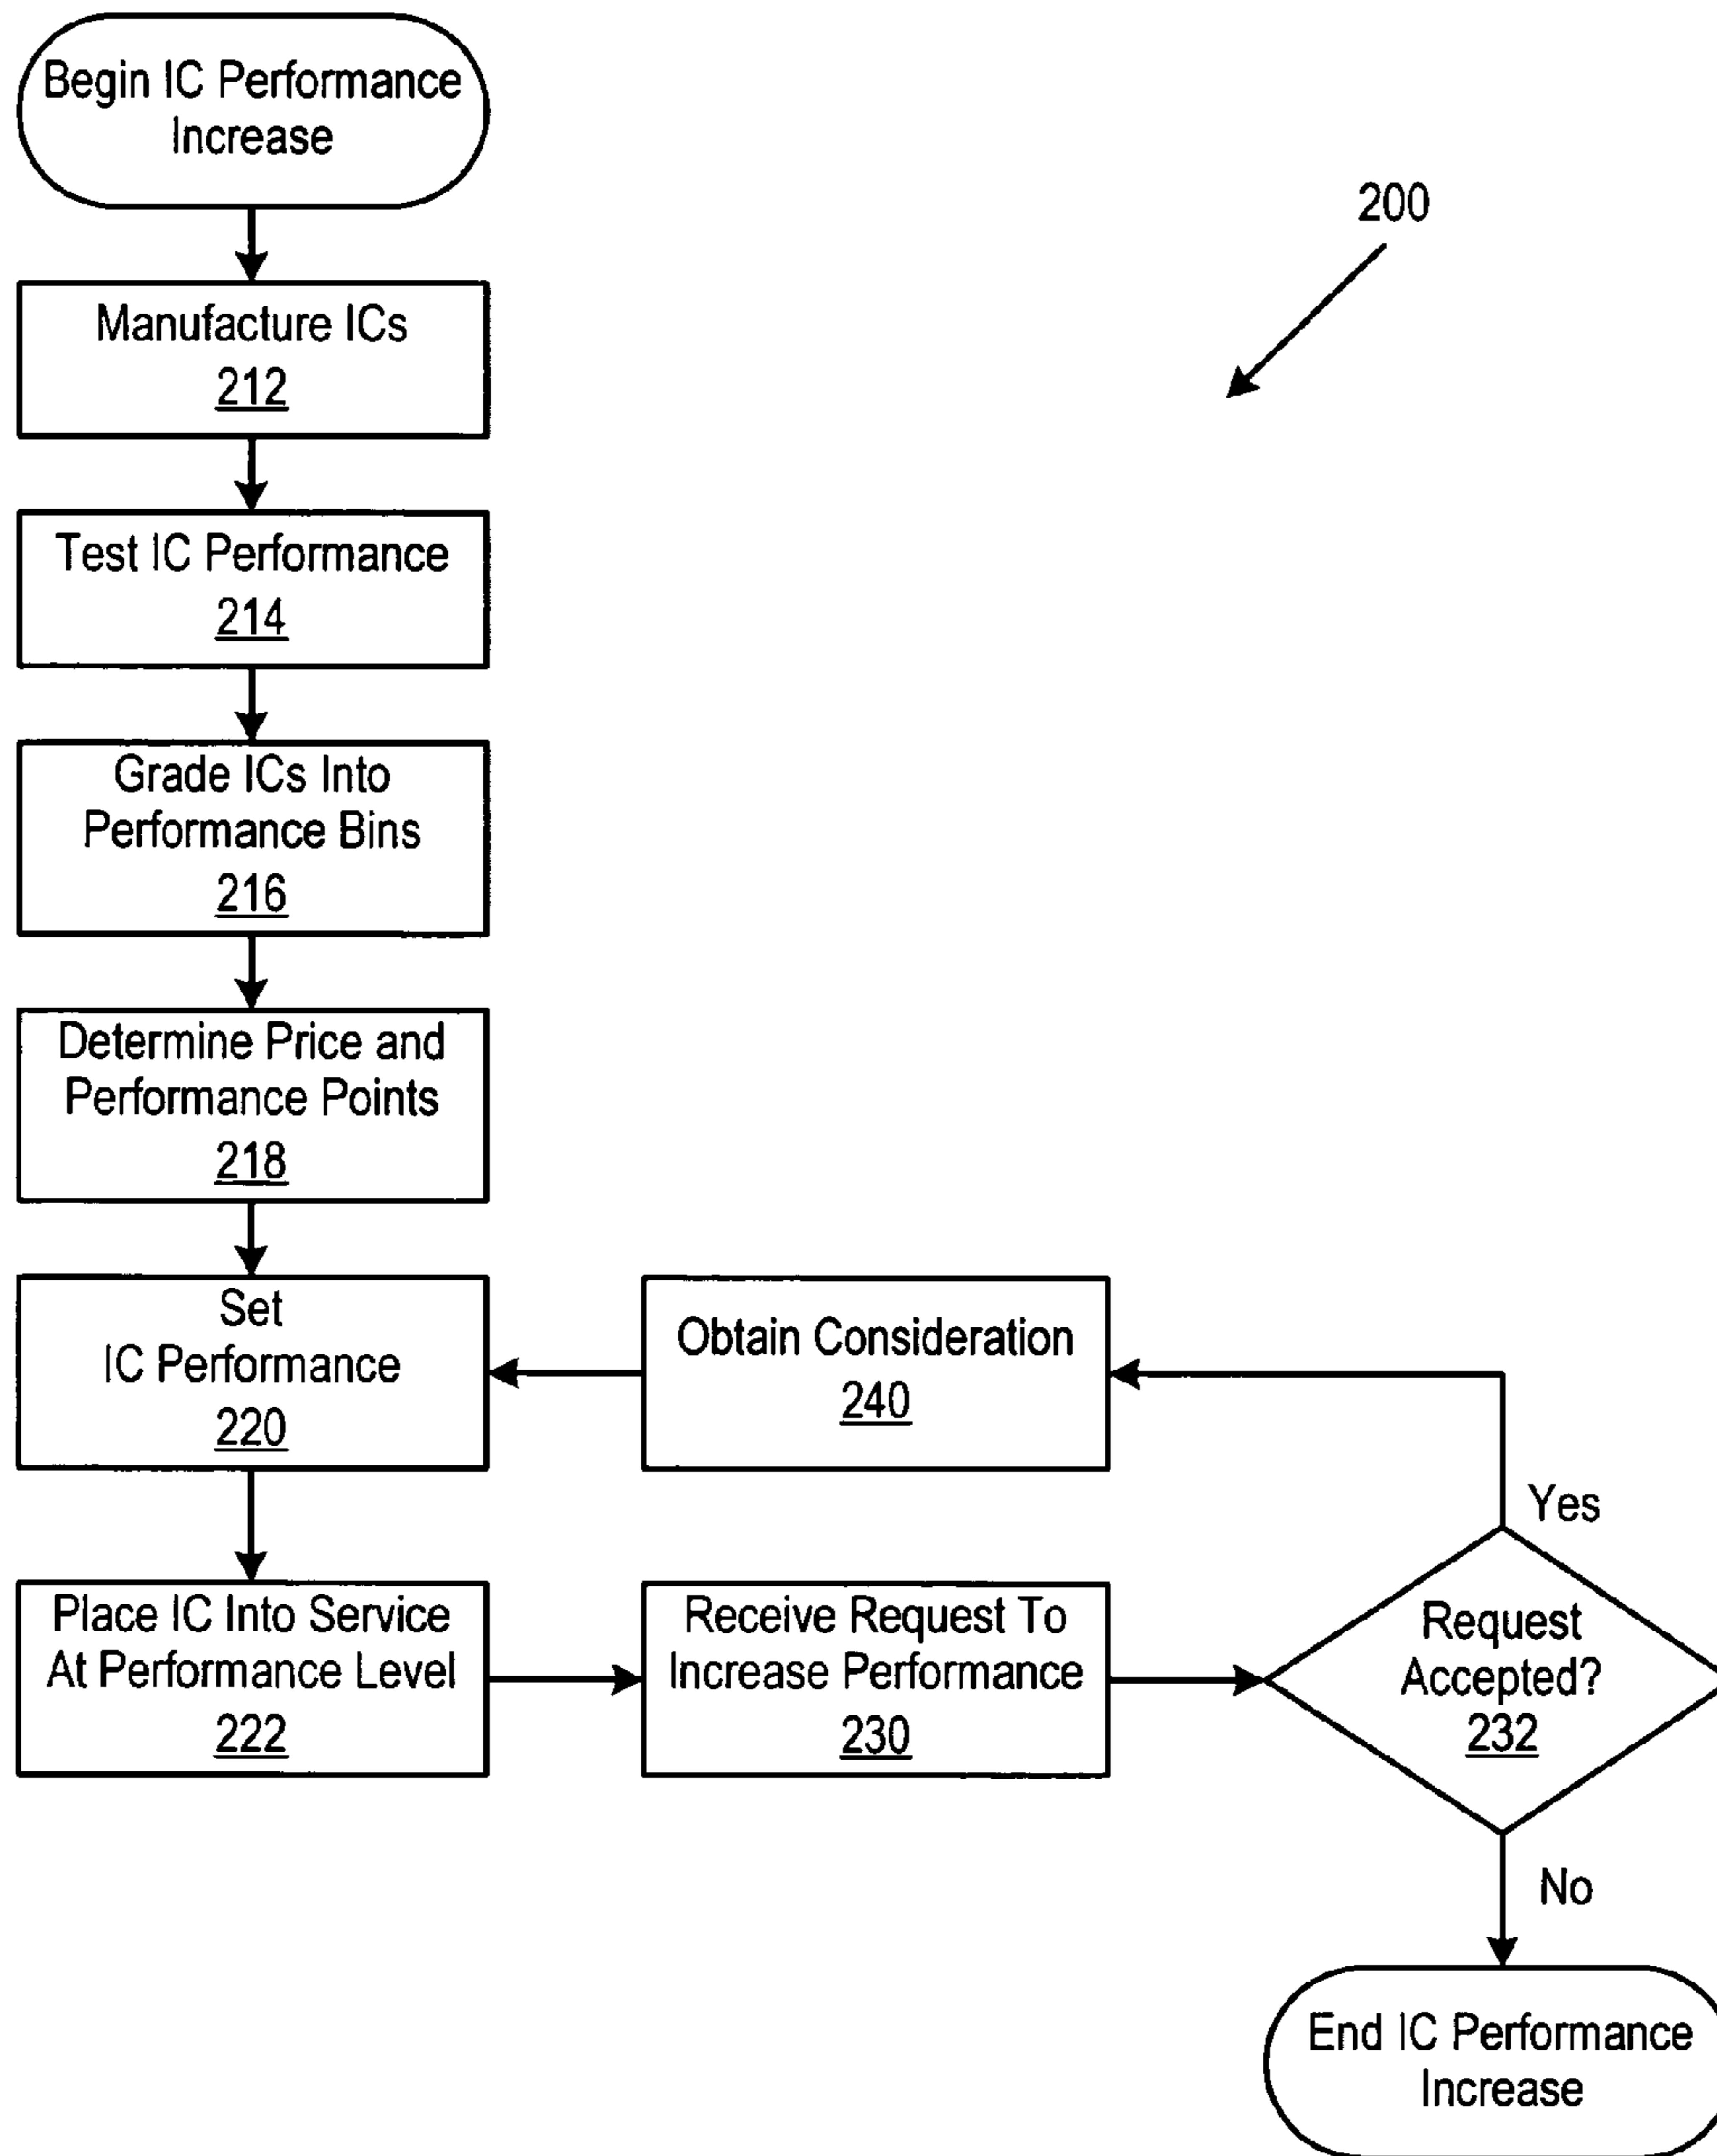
Begin IC Performance Increase

200

Manufacture ICs
212

Test IC Performance
214

Grade ICs Into Performance Bins
216

Determine Price and Performance Points
218

Set IC Performance
220

Obtain Consideration
240

Yes

Place IC Into Service At Performance Level
222

Receive Request To Increase Performance
230

Request Accepted?
232

No

End IC Performance Increase